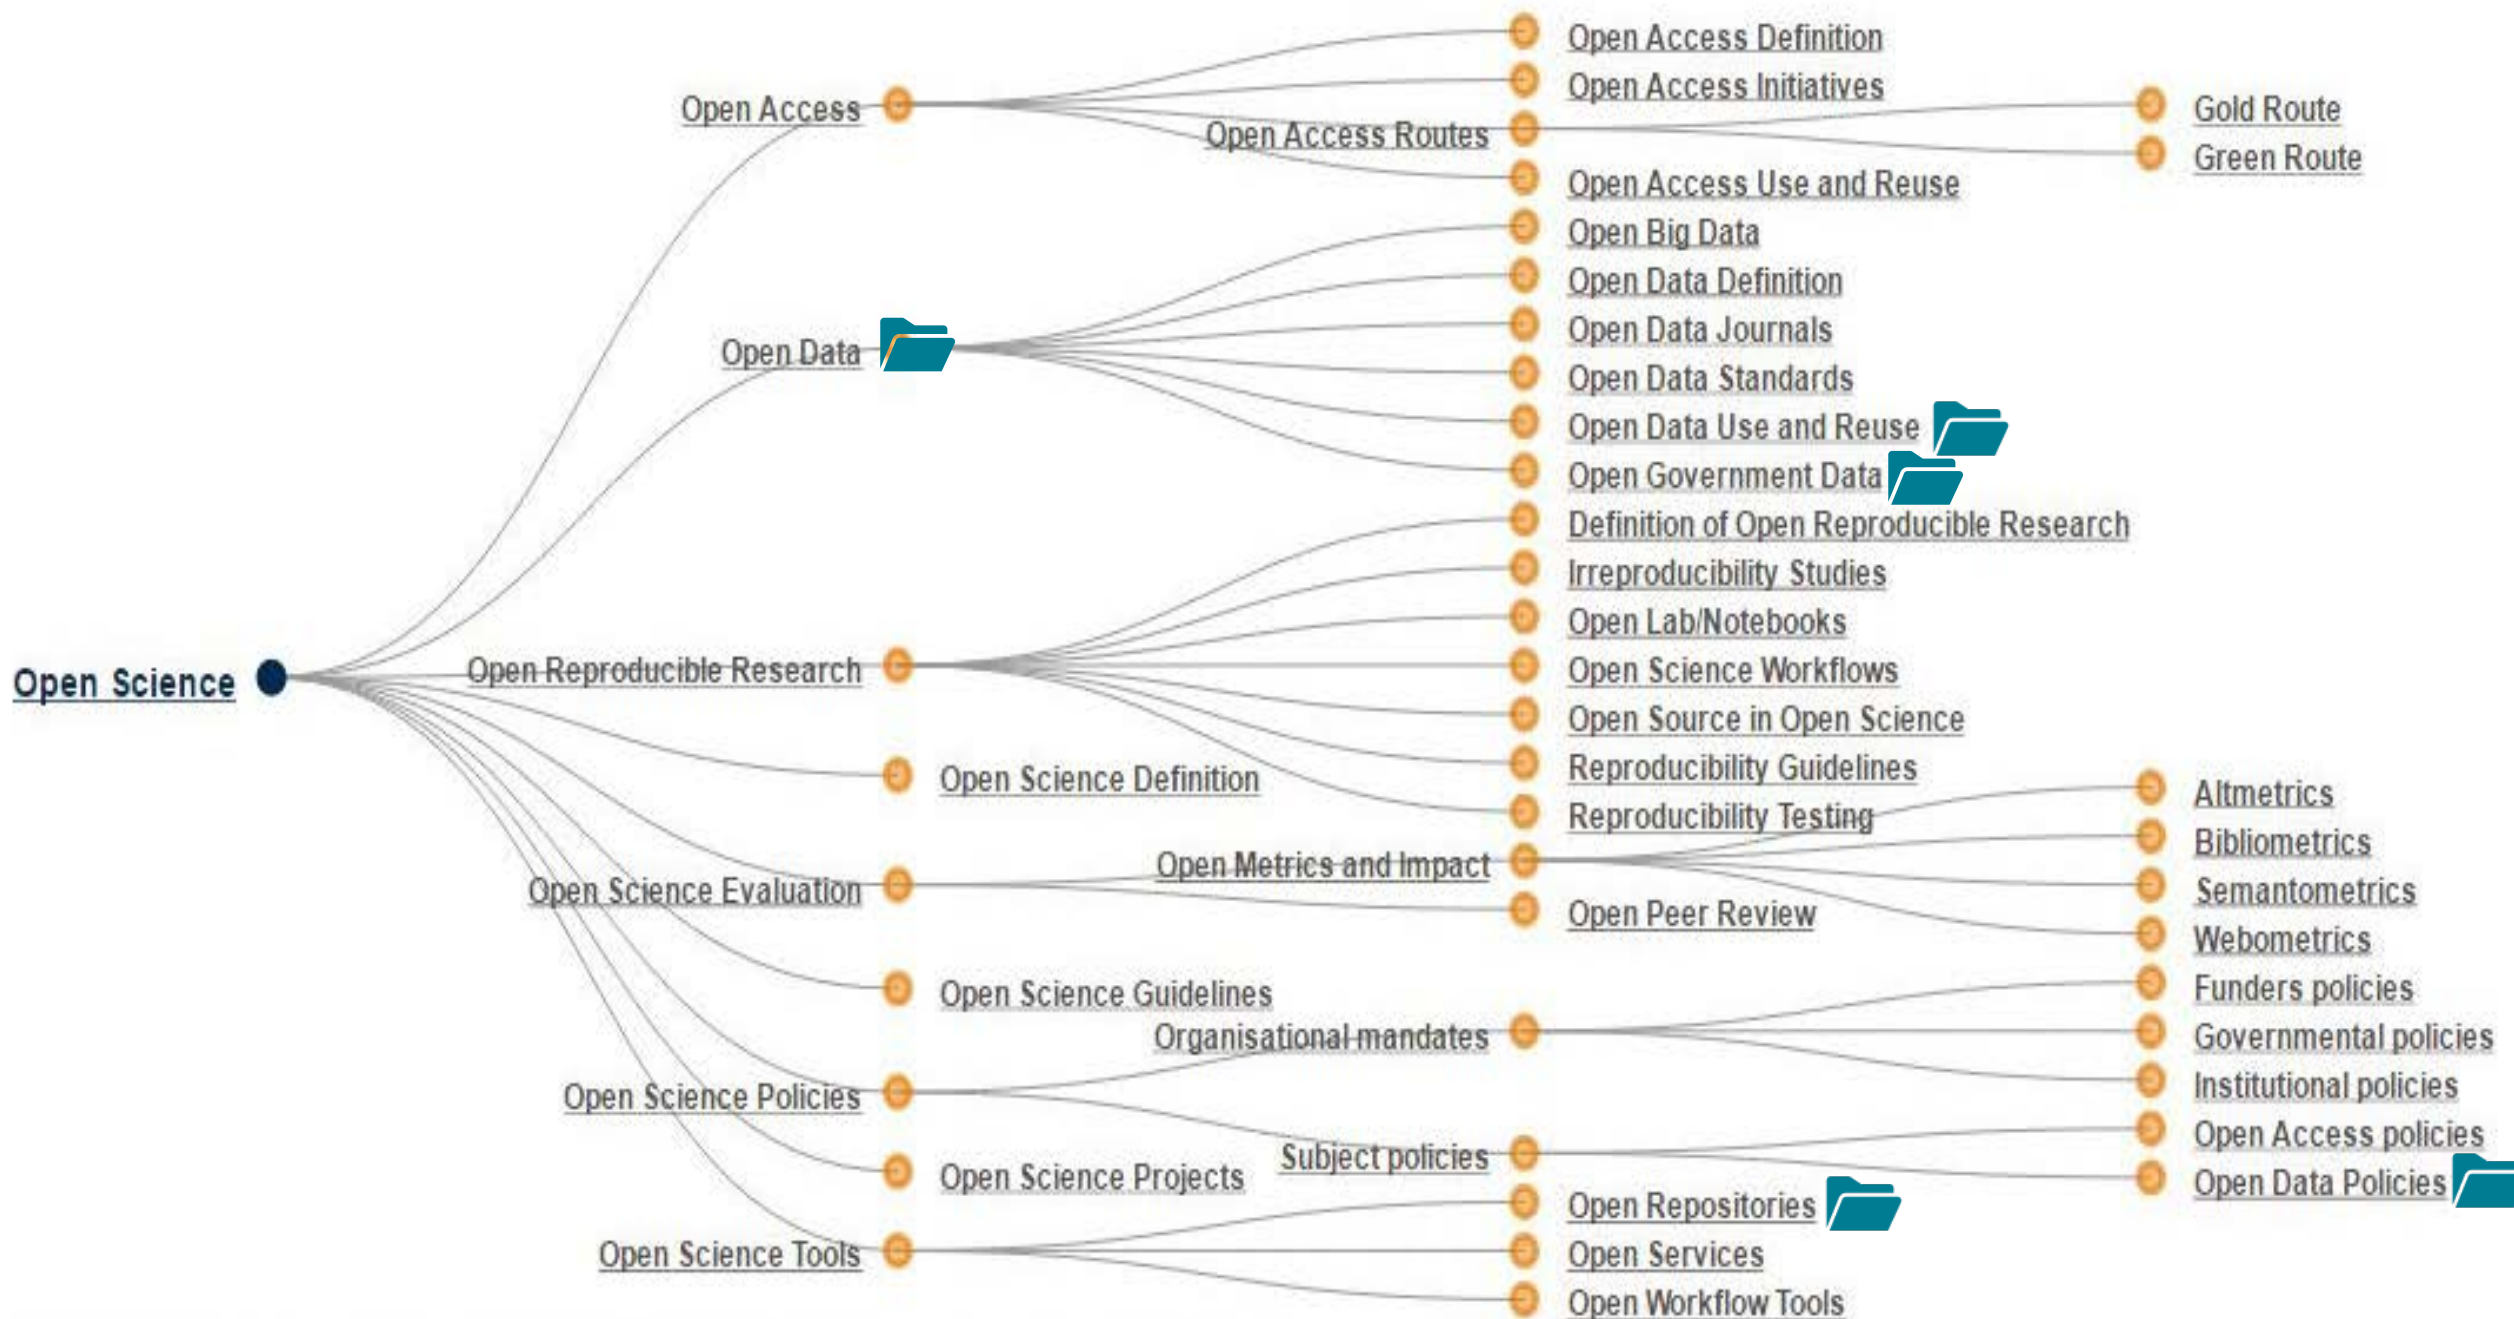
Open Science

Open Access
Open Access Definition
Open Access Initiatives
Open Access Routes
Gold Route
Green Route
Open Access Use and Reuse

Open Data
Open Big Data
Open Data Definition
Open Data Journals
Open Data Standards
Open Data Use and Reuse
Open Government Data

Open Reproducible Research
Definition of Open Reproducible Research
Irreproducibility Studies
Open Lab/Notebooks
Open Science Workflows
Open Source in Open Science
Reproducibility Guidelines
Reproducibility Testing

Open Science Definition

Open Science Evaluation
Open Metrics and Impact
Altmetrics
Bibliometrics
Semantometrics
Webometrics
Open Peer Review

Open Science Guidelines

Open Science Policies
Organisational mandates
Funders policies
Governmental policies
Institutional policies
Subject policies
Open Access policies
Open Data Policies

Open Science Projects

Open Science Tools
Open Repositories
Open Services
Open Workflow Tools